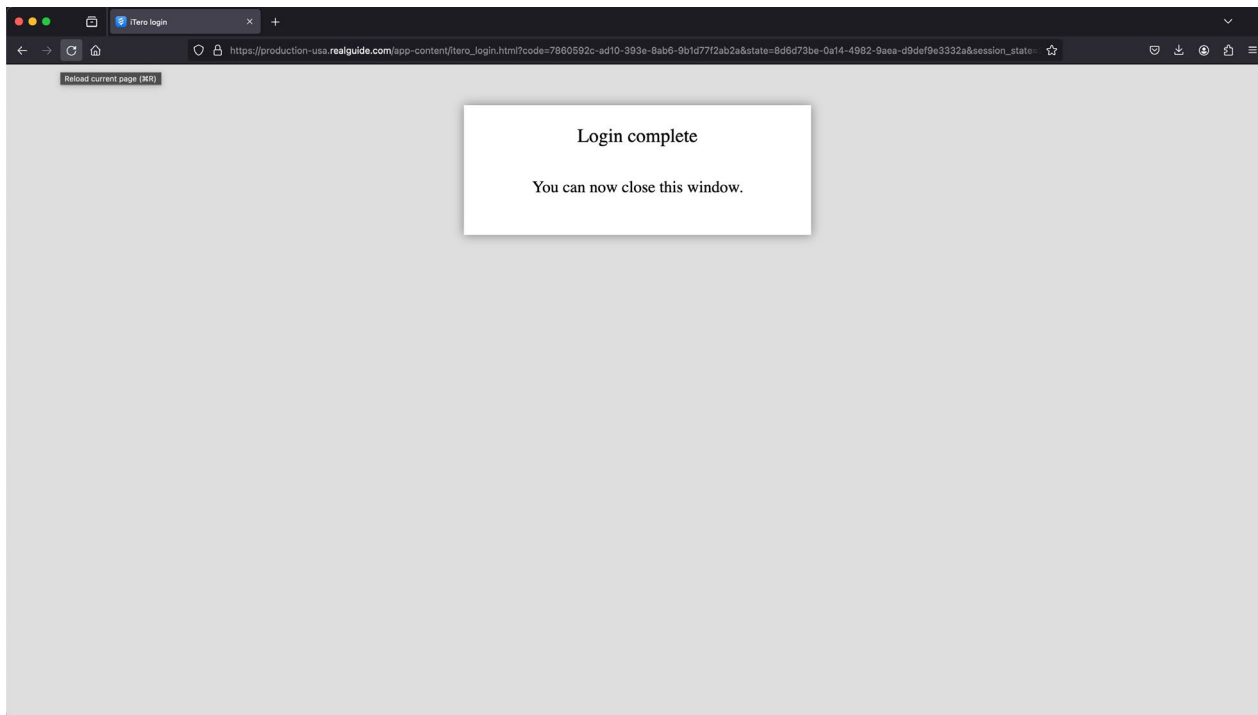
iTero login

https://production-usa.realguide.com/app-content/itero_login.html?code=7860592c-ad10-393e-8ab6-9b1d77f2ab2a&state=8d6d73be-0a14-4982-9aea-d9def9e3332a&session_state

Reload current page (⌘R)

Login complete

You can now close this window.